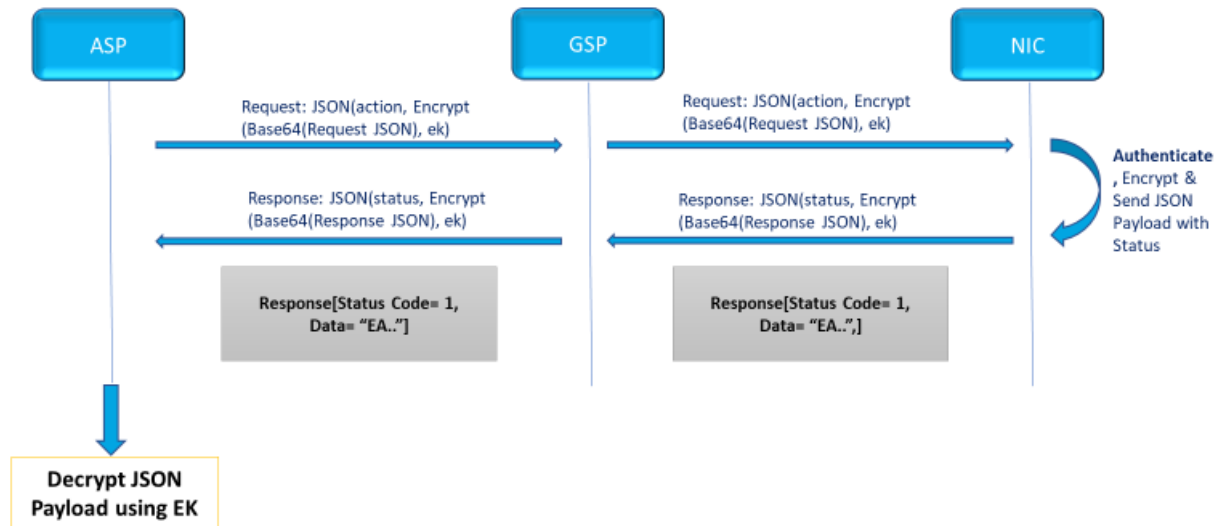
ASP

GSP

NIC

Request: JSON(action, Encrypt (Base64(Request JSON), ek)

Request: JSON(action, Encrypt (Base64(Request JSON), ek)

Authenticate , Encrypt & Send JSON Payload with Status

Response: JSON(status, Encrypt (Base64(Response JSON), ek)

Response: JSON(status, Encrypt (Base64(Response JSON), ek)

Response[Status Code= 1, Data= “EA..”]

Response[Status Code= 1, Data= “EA..”,]

Decrypt JSON Payload using EK